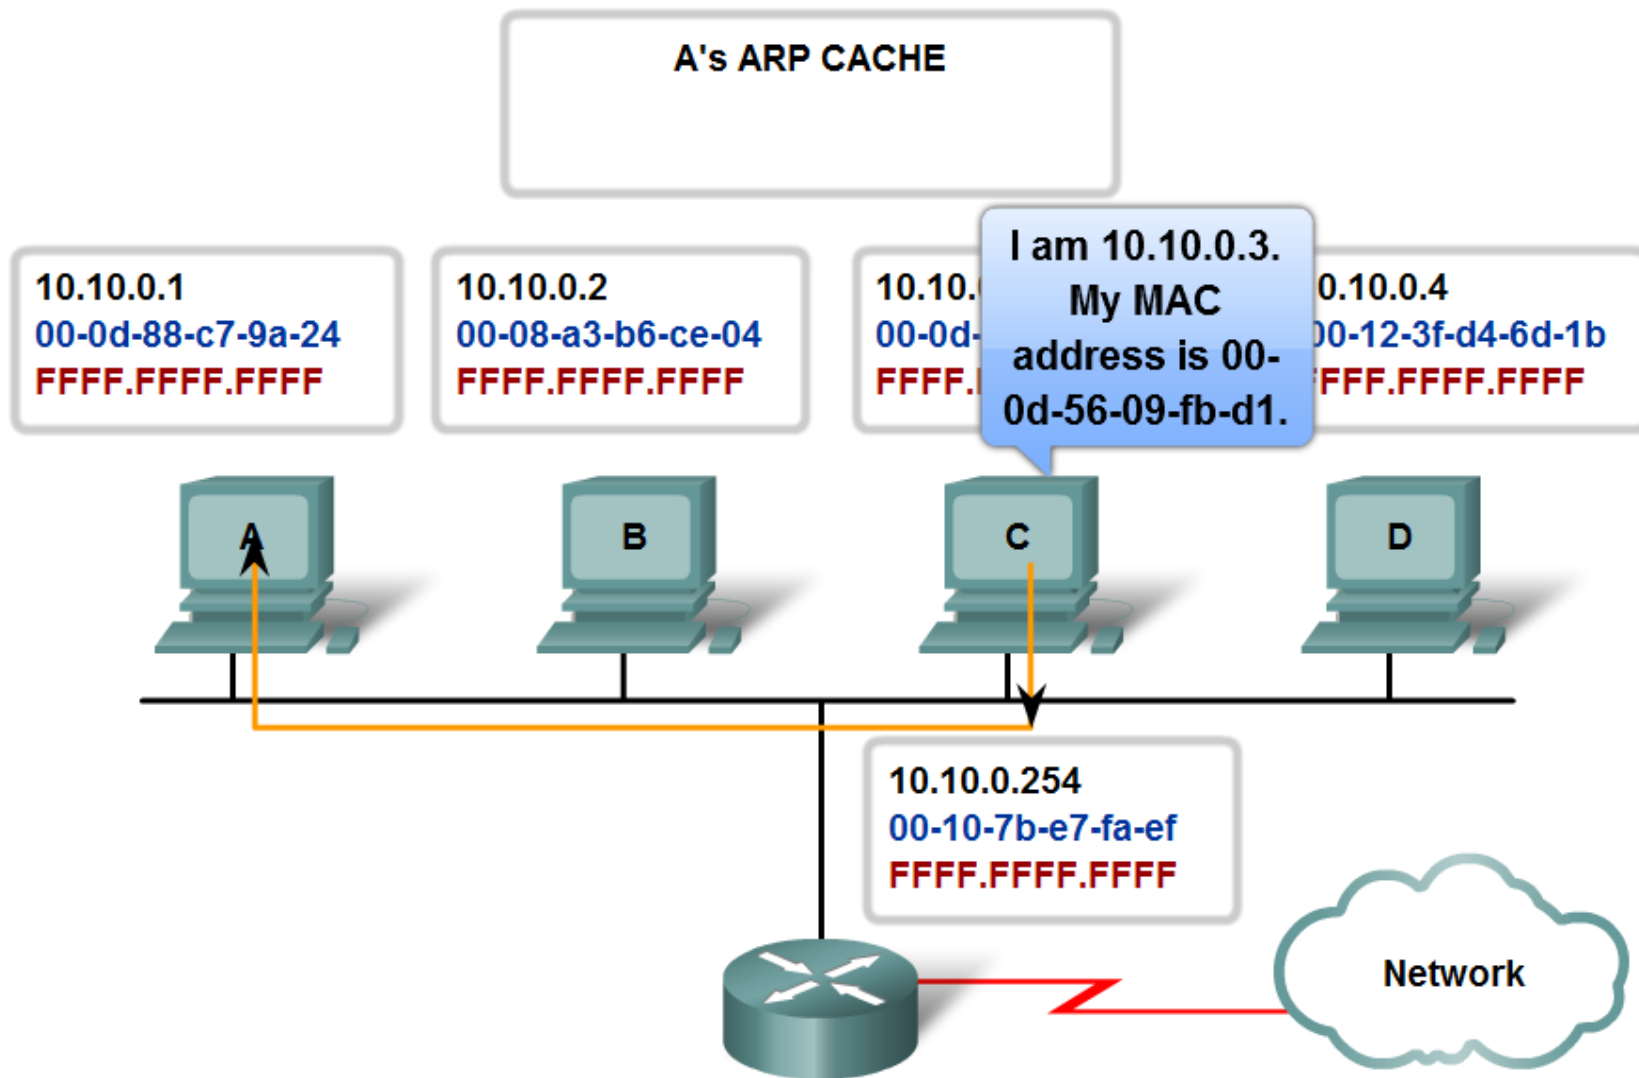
A's ARP CACHE

10.10.0.1
00-0d-88-c7-9a-24
FFFF.FFFF.FFFF

10.10.0.2
00-08-a3-b6-ce-04
FFFF.FFFF.FFFF

10.10.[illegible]
00-0d-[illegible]
FFFF.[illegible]

I am 10.10.0.3. My MAC address is 00-0d-56-09-fb-d1.

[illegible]0.10.0.4
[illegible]0-12-3f-d4-6d-1b
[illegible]FFF.FFFF.FFFF

A

B

C

D

10.10.0.254
00-10-7b-e7-fa-ef
FFFF.FFFF.FFFF

Network